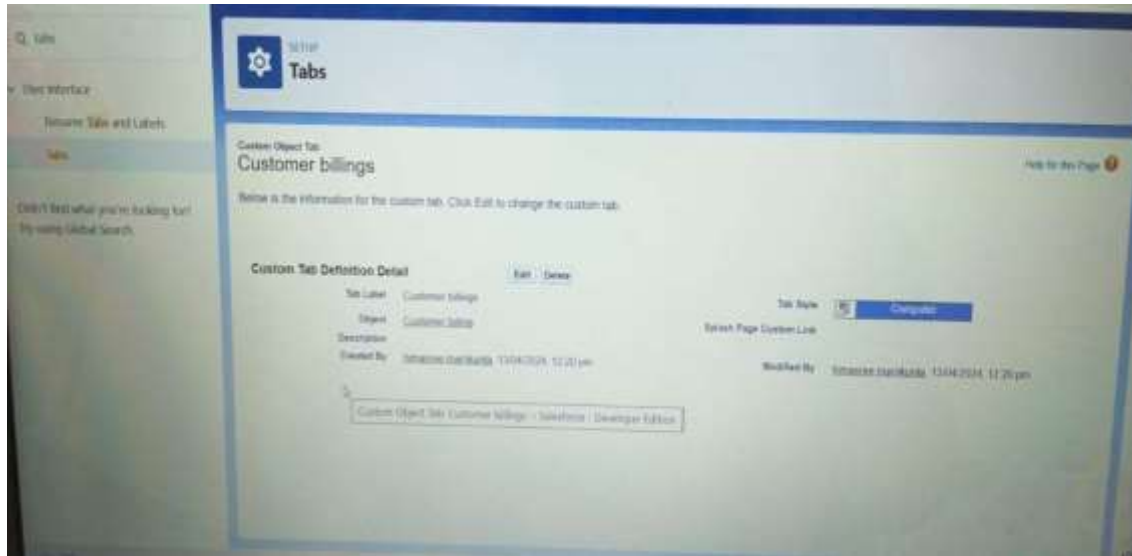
Q tabs

User Interface

Rename Tabs and Labels

Tabs

Didn't find what you're looking for? Try using Global Search.

SETUP
Tabs

Custom Object Tab
Customer billings

Help for this Page

Below is the information for the custom tab. Click Edit to change the custom tab.

Custom Tab Definition Detail

Edit Delete

Tab Label Customer billings

Object Customer billing

Description

Created By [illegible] 13/04/2024, 12:20 pm

Tab Style Computer

Splash Page Custom Link

Modified By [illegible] 13/04/2024, 12:20 pm

Custom Object Tab: Customer billings ~ Salesforce - Developer Edition